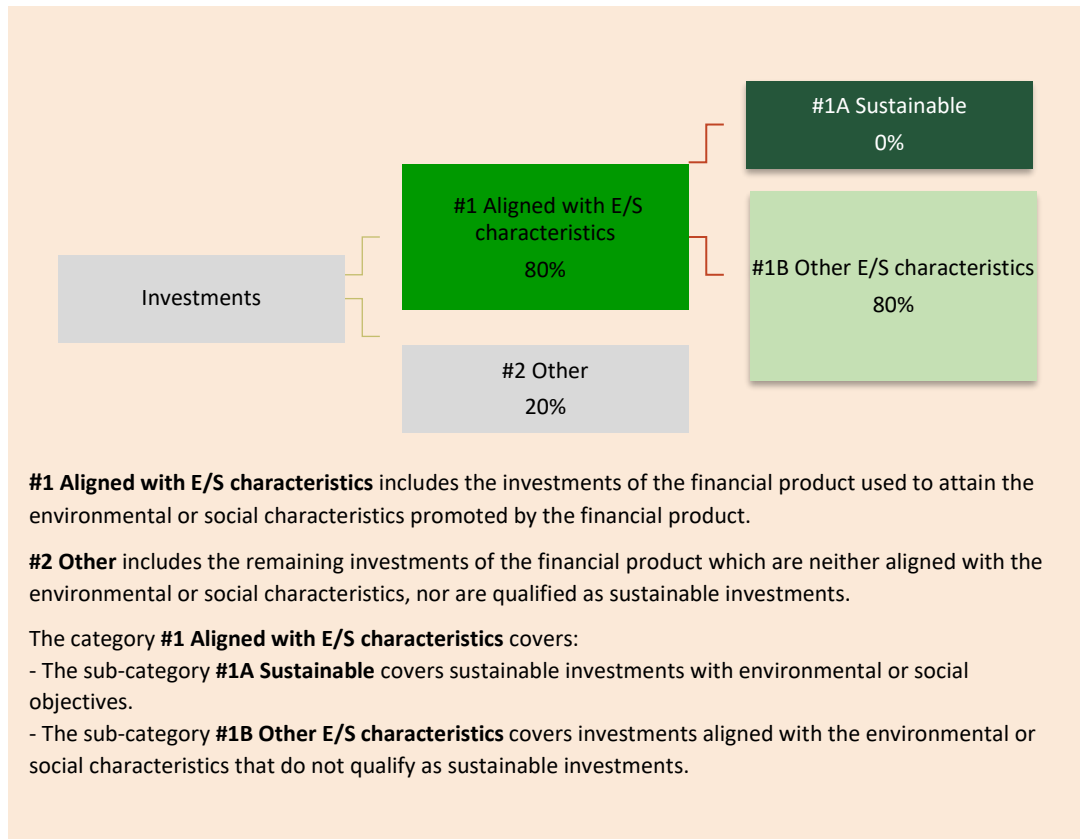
#1A Sustainable
0%

#1 Aligned with E/S characteristics
80%

Investments

#1B Other E/S characteristics
80%

#2 Other
20%

**#1 Aligned with E/S characteristics** includes the investments of the financial product used to attain the environmental or social characteristics promoted by the financial product.

**#2 Other** includes the remaining investments of the financial product which are neither aligned with the environmental or social characteristics, nor are qualified as sustainable investments.

The category **#1 Aligned with E/S characteristics** covers:
- The sub-category **#1A Sustainable** covers sustainable investments with environmental or social objectives.
- The sub-category **#1B Other E/S characteristics** covers investments aligned with the environmental or social characteristics that do not qualify as sustainable investments.